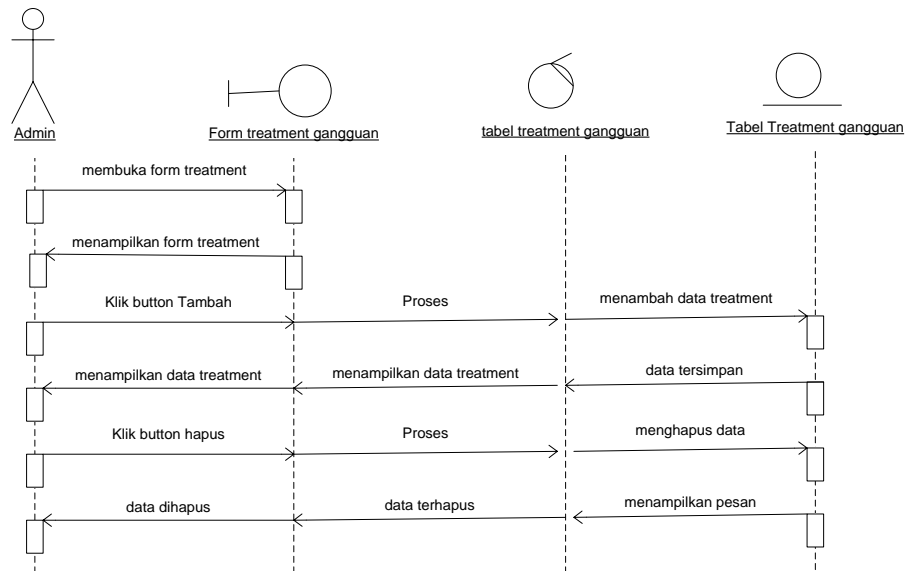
Admin

Form treatment gangguan

tabel treatment gangguan

Tabel Treatment gangguan

membuka form treatment

menampilkan form treatment

Klik button Tambah

Proses

menambah data treatment

menampilkan data treatment

menampilkan data treatment

data tersimpan

Klik button hapus

Proses

menghapus data

data dihapus

data terhapus

menampilkan pesan